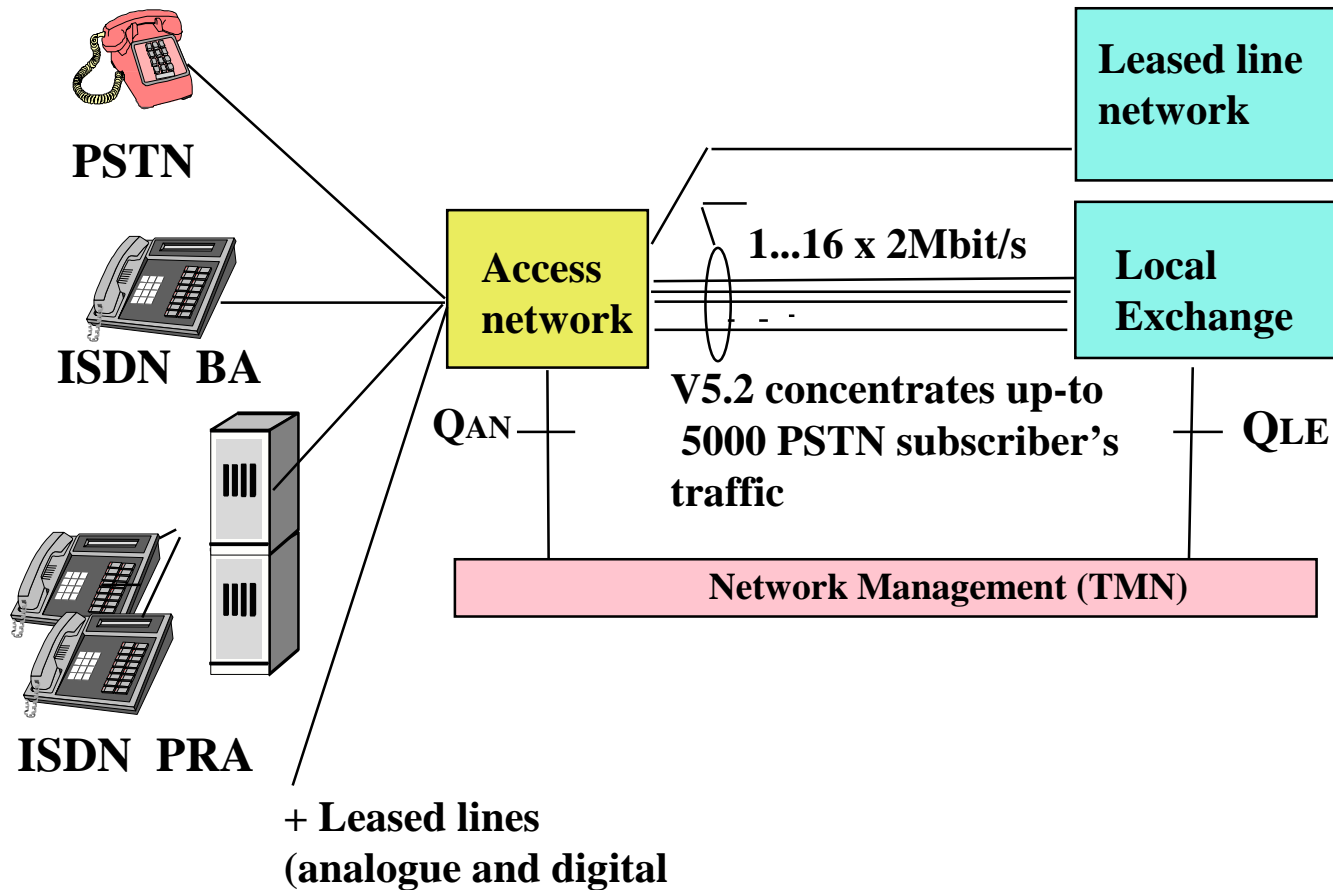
PSTN

ISDN BA

ISDN PRA

+ Leased lines
(analogue and digital

Access network

Leased line network

1...16 x 2Mbit/s

Local Exchange

V5.2 concentrates up-to 5000 PSTN subscriber's traffic

$Q_{AN}$

$Q_{LE}$

Network Management (TMN)